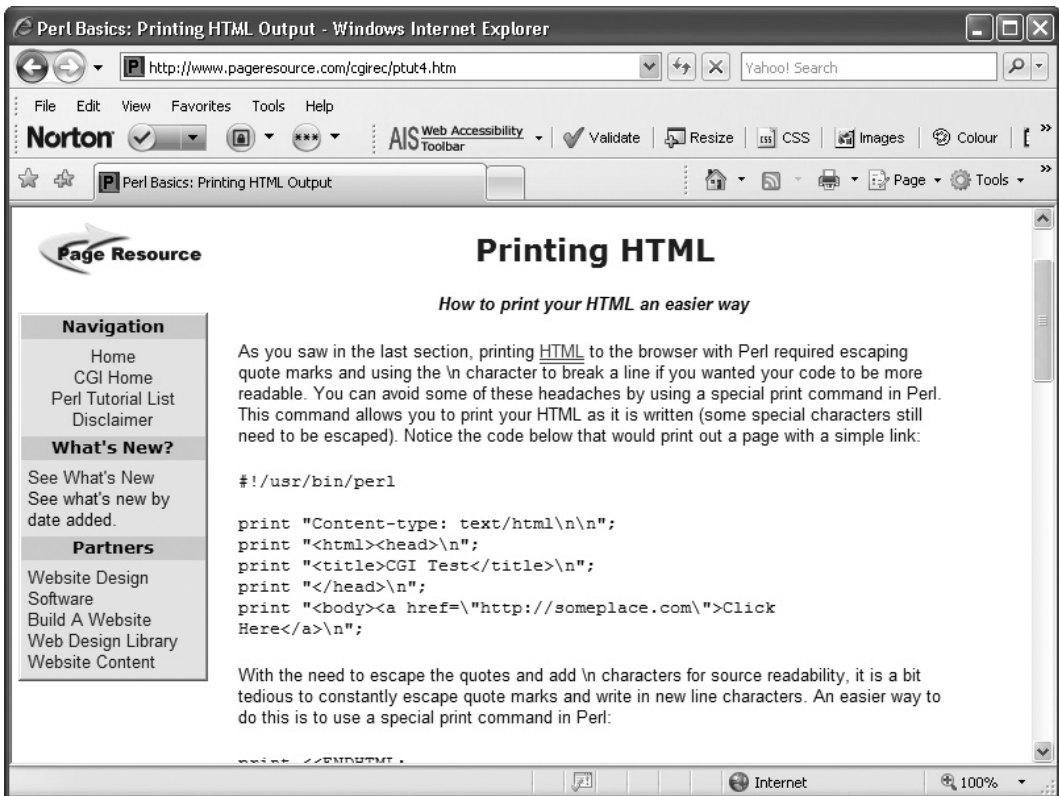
Perl Basics: Printing HTML Output - Windows Internet Explorer

http://www.pageresource.com/cgirec/ptut4.htm

Yahoo! Search

File Edit View Favorites Tools Help

Norton

AIS Web Accessibility Toolbar

Validate | Resize | CSS | Images | Colour

Perl Basics: Printing HTML Output

Page ▾ Tools ▾

Page Resource

Printing HTML

How to print your HTML an easier way

Navigation

Home
CGI Home
Perl Tutorial List
Disclaimer

What's New?

See What's New
See what's new by date added.

Partners

Website Design Software
Build A Website
Web Design Library
Website Content

As you saw in the last section, printing HTML to the browser with Perl required escaping quote marks and using the \n character to break a line if you wanted your code to be more readable. You can avoid some of these headaches by using a special print command in Perl. This command allows you to print your HTML as it is written (some special characters still need to be escaped). Notice the code below that would print out a page with a simple link:

#!/usr/bin/perl

print "Content-type: text/html\n\n";
print "<html><head>\n";
print "<title>CGI Test</title>\n";
print "</head>\n";
print "<body><a href=\"http://someplace.com\">Click Here</a>\n";

With the need to escape the quotes and add \n characters for source readability, it is a bit tedious to constantly escape quote marks and write in new line characters. An easier way to do this is to use a special print command in Perl:

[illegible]

Internet

100%